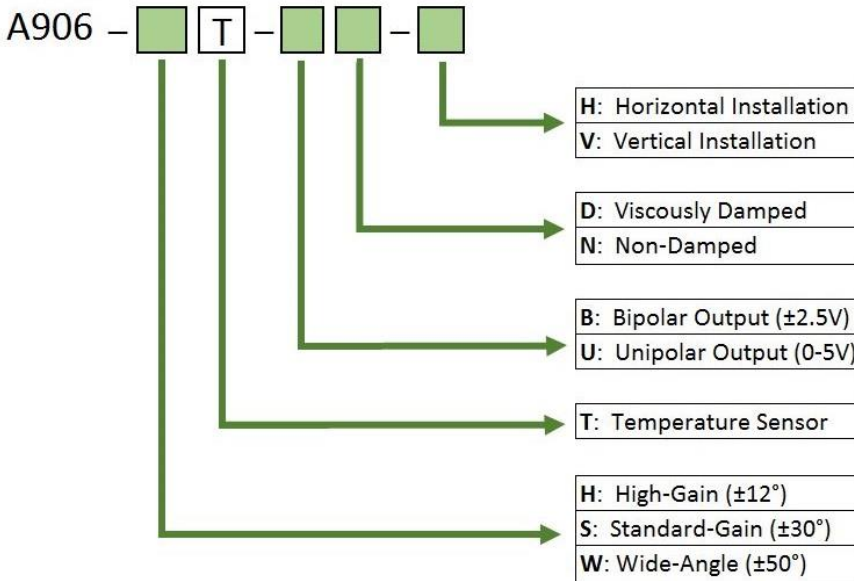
A906 – T –  – 

H: Horizontal Installation
V: Vertical Installation

D: Viscously Damped
N: Non-Damped

B: Bipolar Output (±2.5V)
U: Unipolar Output (0-5V)

T: Temperature Sensor

H: High-Gain (±12°)
S: Standard-Gain (±30°)
W: Wide-Angle (±50°)